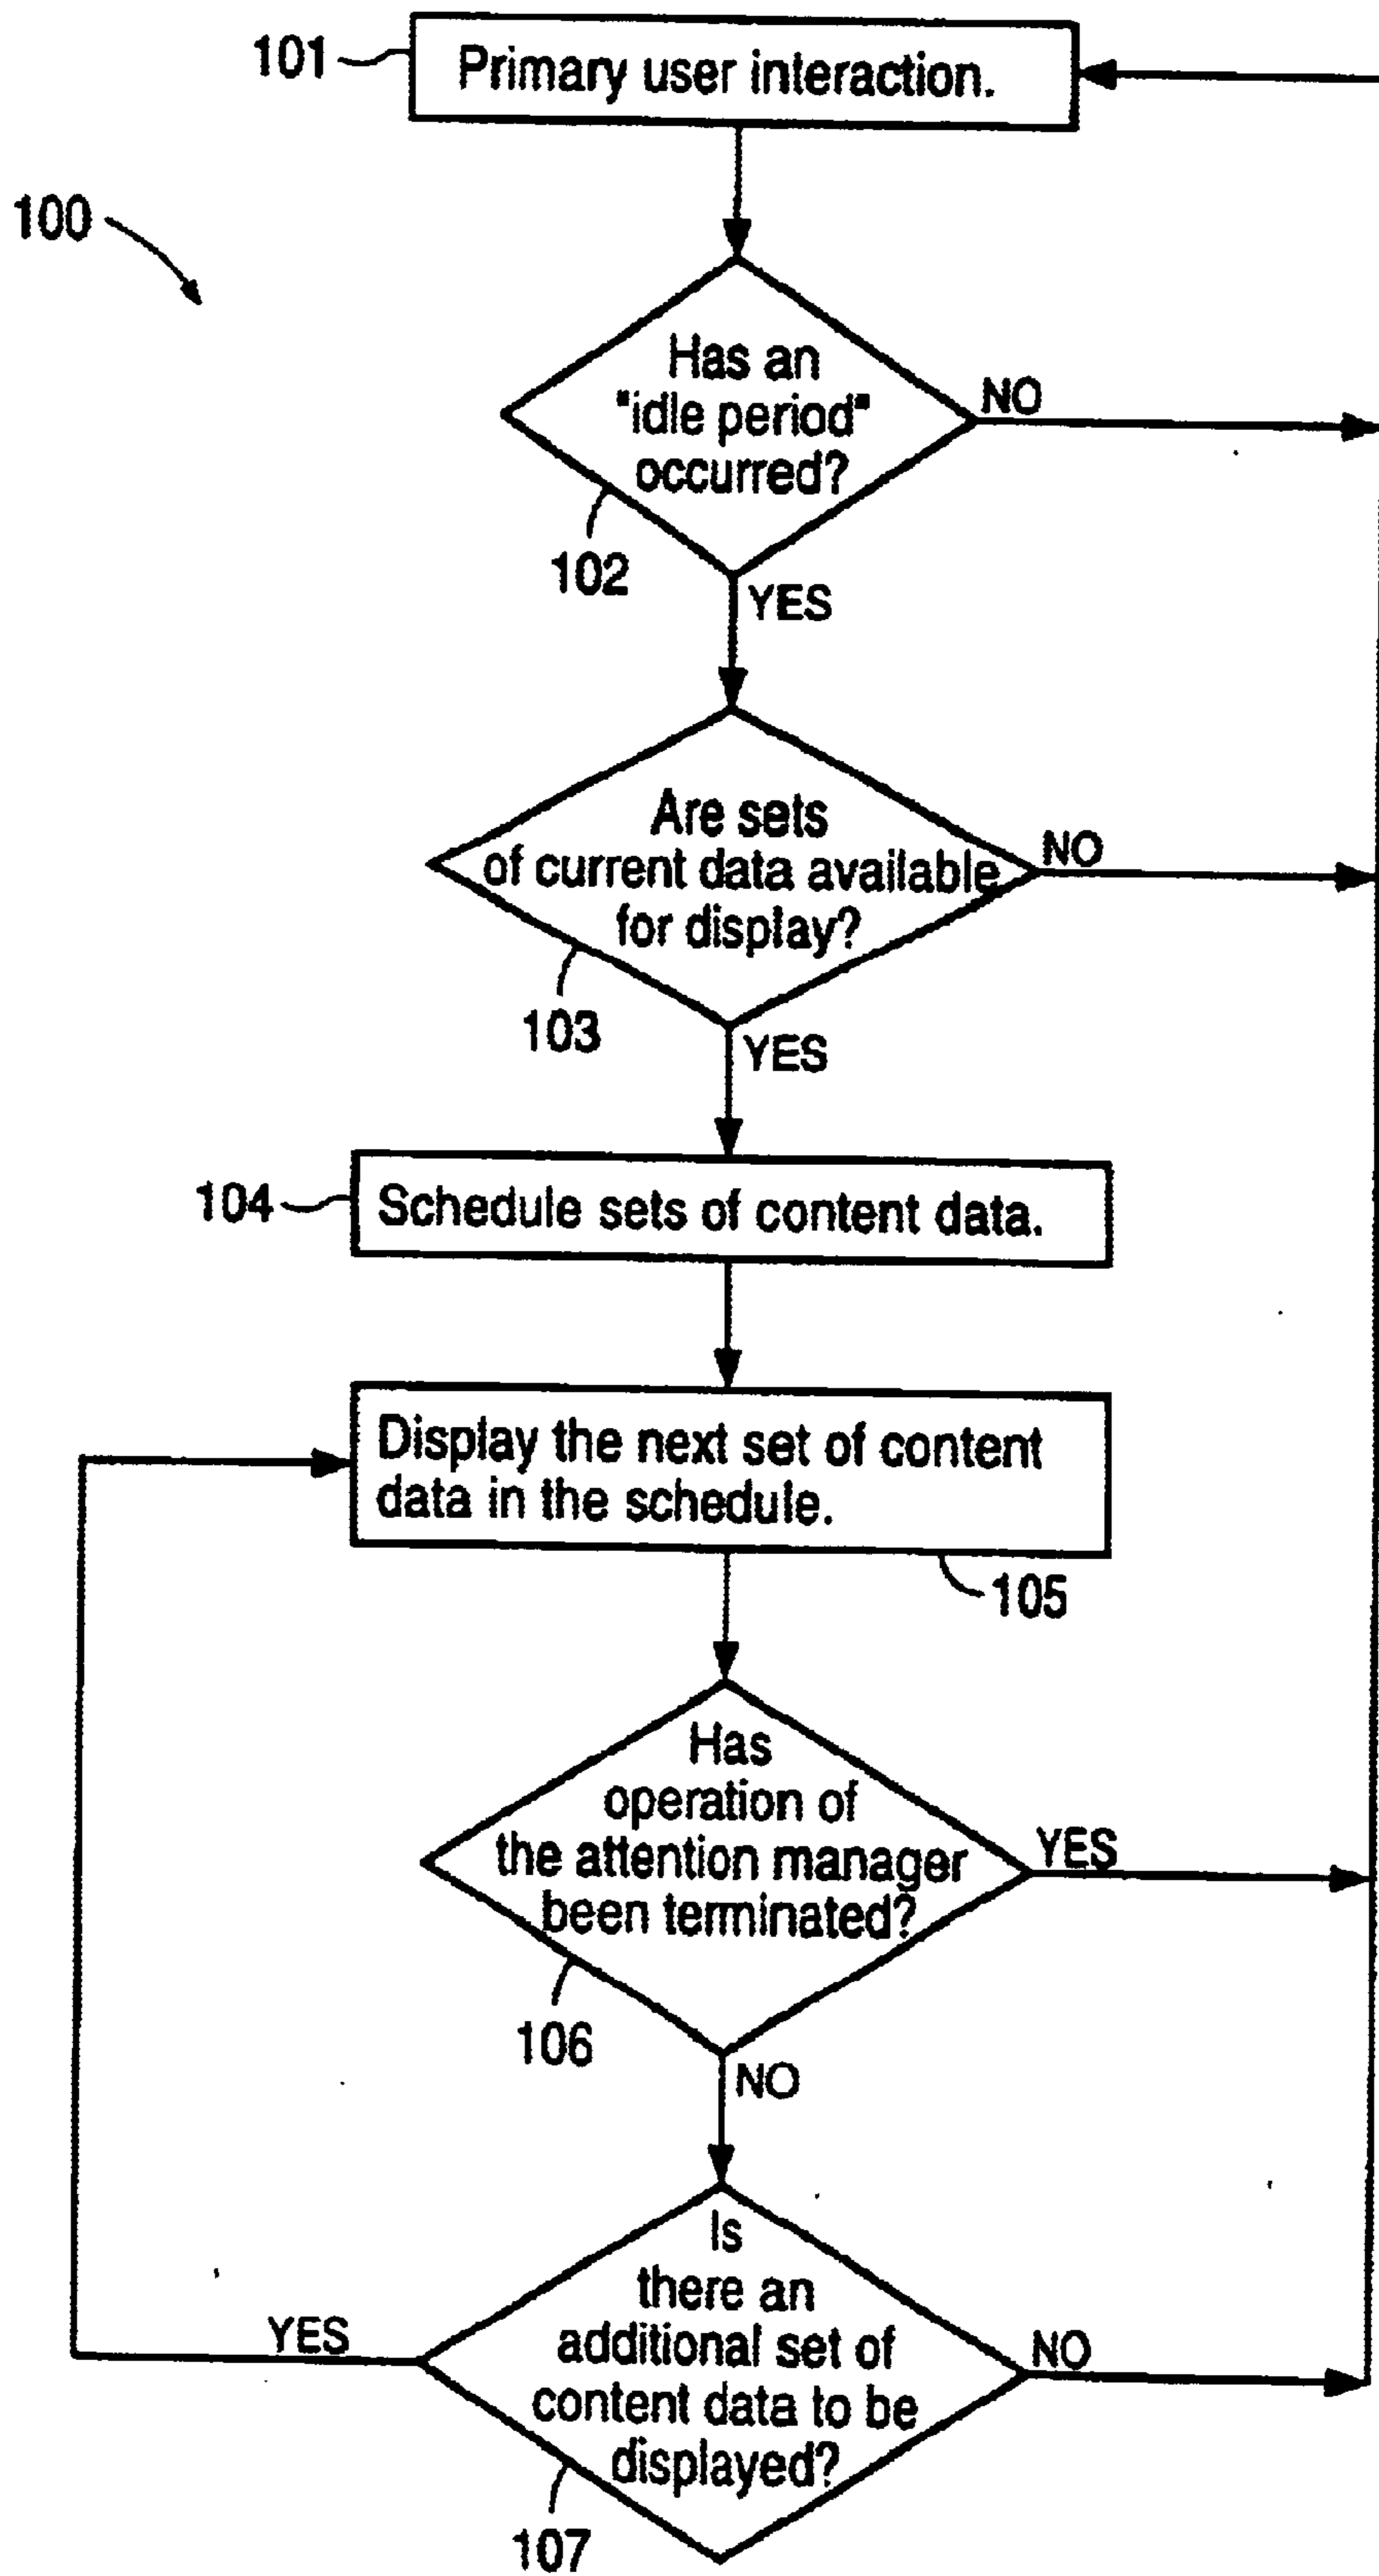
101 Primary user interaction.

100

Has an "idle period" occurred?

NO

102

YES

Are sets of current data available for display?

NO

103

YES

104 Schedule sets of content data.

Display the next set of content data in the schedule.

105

Has operation of the attention manager been terminated?

YES

106

NO

Is there an additional set of content data to be displayed?

YES

NO

107